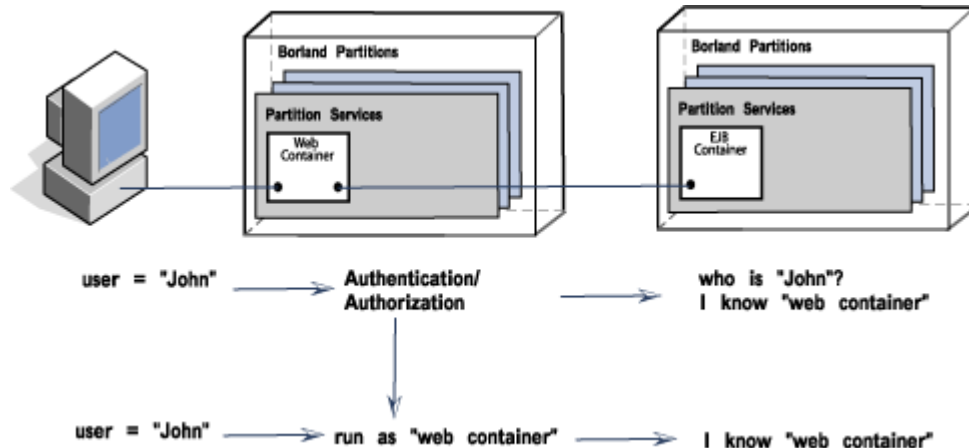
Borland Partitions

Partition Services

Web Container

Borland Partitions

Partition Services

EJB Container

user = "John"

Authentication/ Authorization

who is "John"? I know "web container"

user = "John"

run as "web container"

I know "web container"